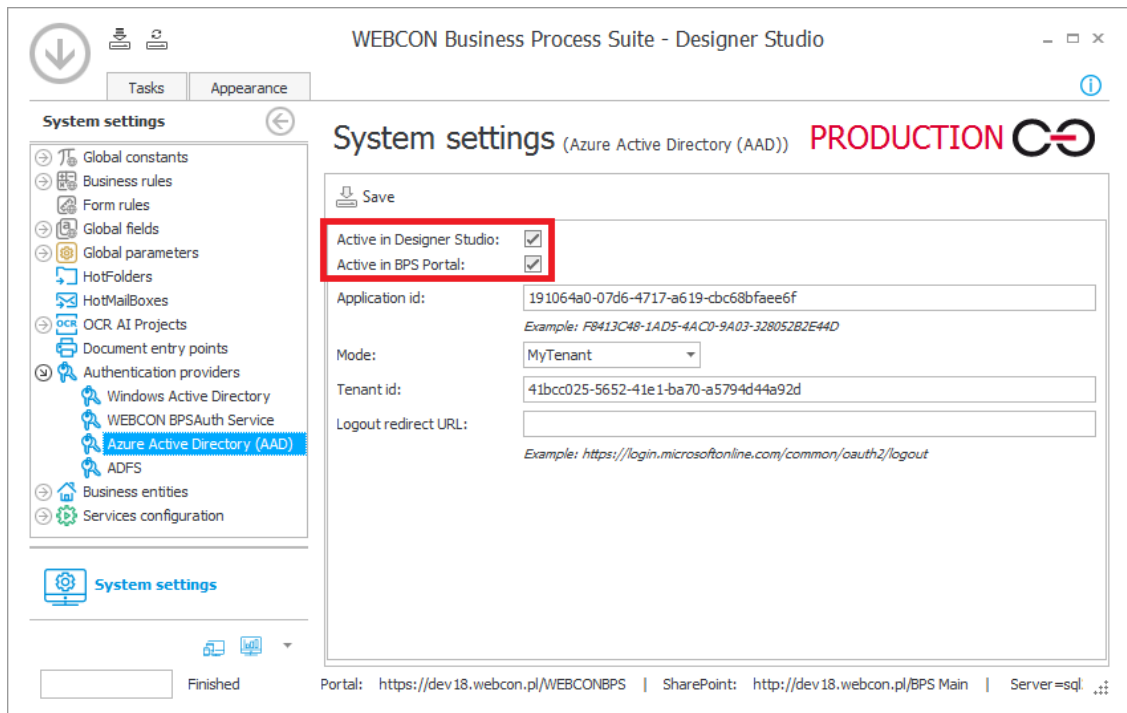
WEBCON Business Process Suite - Designer Studio

Tasks
Appearance

System settings

Global constants
Business rules
Form rules
Global fields
Global parameters
HotFolders
HotMailBoxes
OCR AI Projects
Document entry points
Authentication providers
Windows Active Directory
WEBCON BPSAuth Service
Azure Active Directory (AAD)
ADFS
Business entities
Services configuration

System settings

Finished

System settings (Azure Active Directory (AAD)) PRODUCTION

Save

Active in Designer Studio:
Active in BPS Portal:
Application id: 191064a0-07d6-4717-a619-cbc68bfaee6f
Example: F8413C48-1AD5-4AC0-9A03-328052B2E44D
Mode: MyTenant
Tenant id: 41bcc025-5652-41e1-ba70-a5794d44a92d
Logout redirect URL:
Example: https://login.microsoftonline.com/common/oauth2/logout

Portal: https://dev18.webcon.pl/WEBCONBPS | SharePoint: http://dev18.webcon.pl/BPS Main | Server=sql